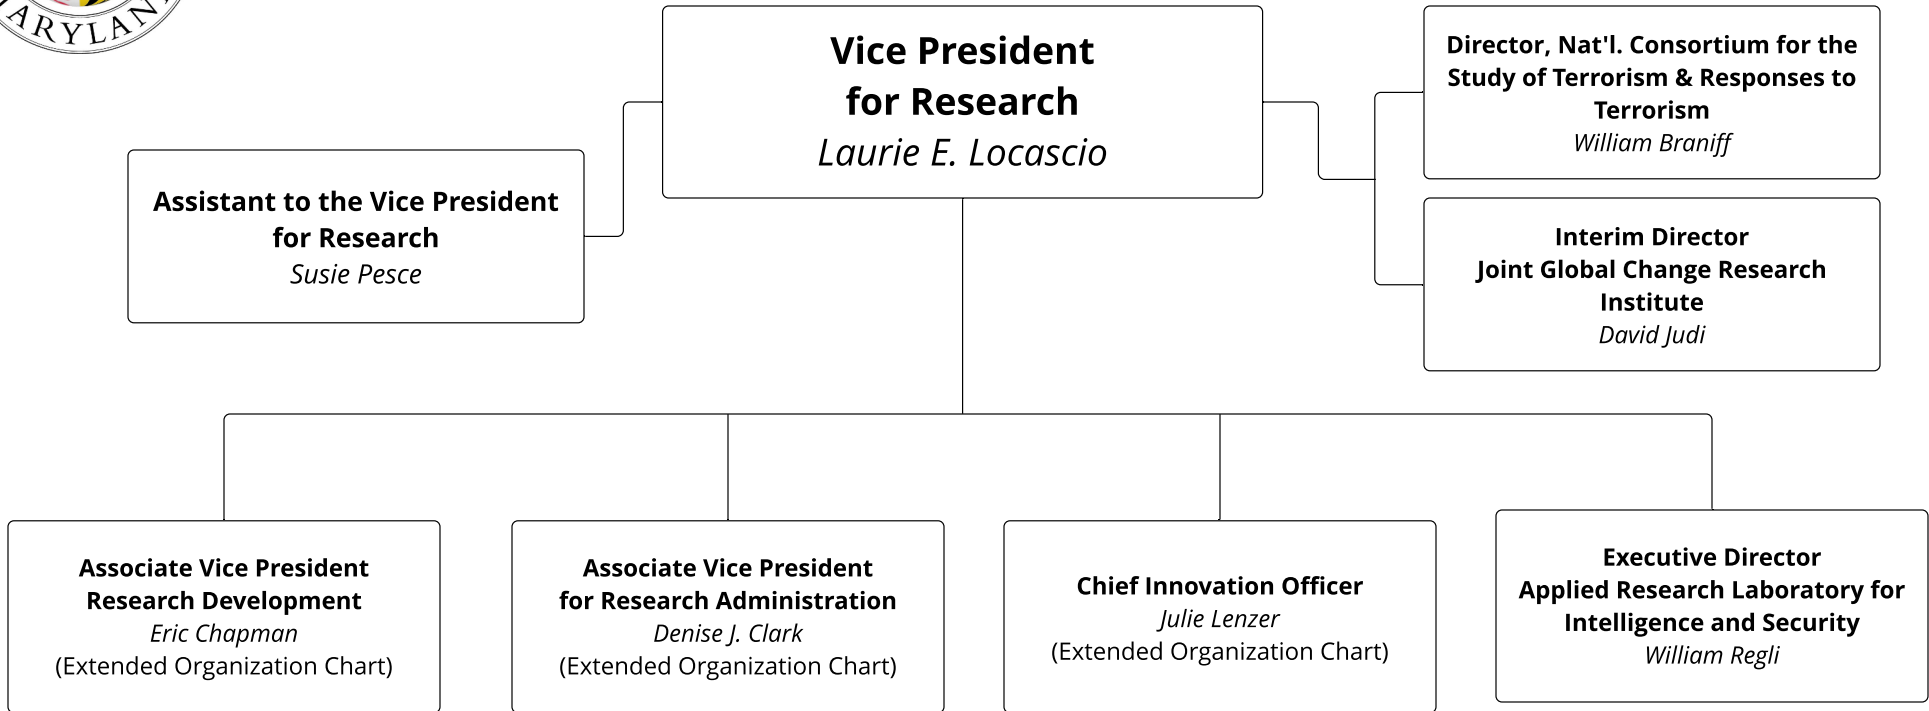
ARYLAN

Vice President for Research
Laurie E. Locascio

Assistant to the Vice President for Research
Susie Pesce

Director, Nat'l. Consortium for the Study of Terrorism & Responses to Terrorism
William Braniff

Interim Director
Joint Global Change Research Institute
David Judi

Associate Vice President
Research Development
Eric Chapman
(Extended Organization Chart)

Associate Vice President
for Research Administration
Denise J. Clark
(Extended Organization Chart)

Chief Innovation Officer
Julie Lenzer
(Extended Organization Chart)

Executive Director
Applied Research Laboratory for Intelligence and Security
William Regli